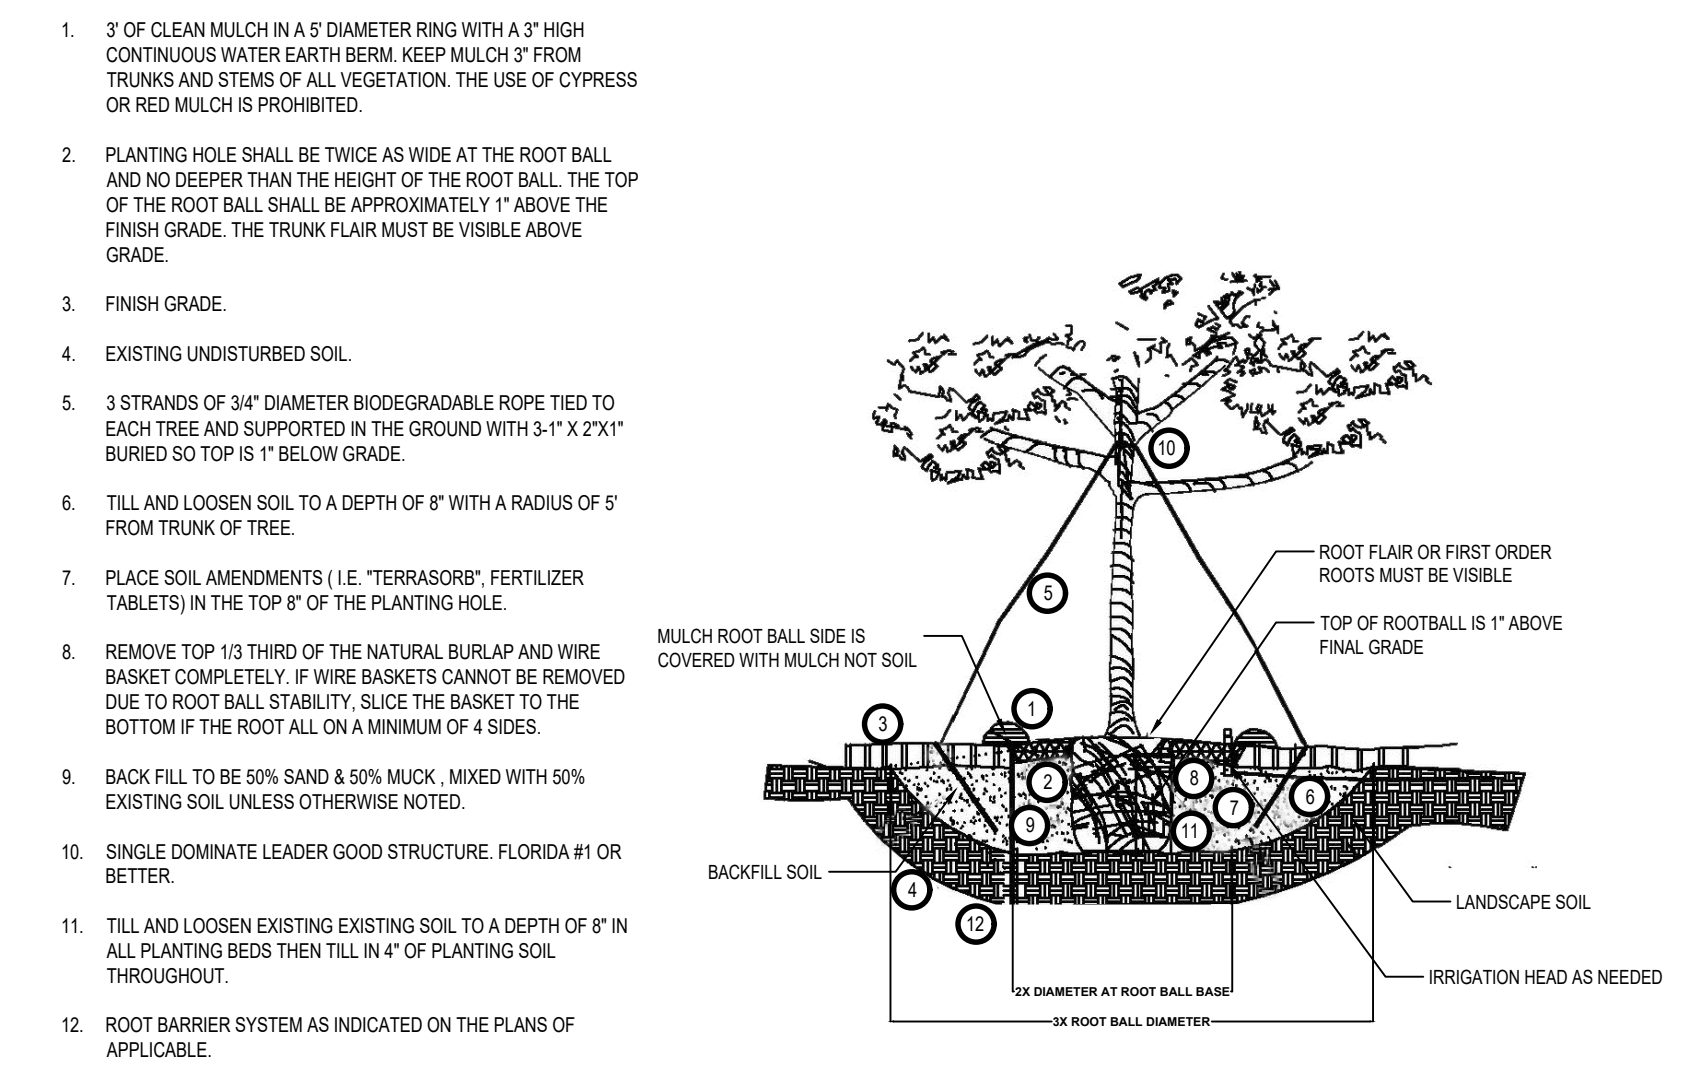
1. 3' OF CLEAN MULCH IN A 5' DIAMETER RING WITH A 3" HIGH CONTINUOUS WATER EARTH BERM. KEEP MULCH 3" FROM TRUNKS AND STEMS OF ALL VEGETATION. THE USE OF CYPRESS OR RED MULCH IS PROHIBITED.

2. PLANTING HOLE SHALL BE TWICE AS WIDE AT THE ROOT BALL AND NO DEEPER THAN THE HEIGHT OF THE ROOT BALL. THE TOP OF THE ROOT BALL SHALL BE APPROXIMATELY 1" ABOVE THE FINISH GRADE. THE TRUNK FLAIR MUST BE VISIBLE ABOVE GRADE.

3. FINISH GRADE.

4. EXISTING UNDISTURBED SOIL.

5. 3 STRANDS OF 3/4" DIAMETER BIODEGRADABLE ROPE TIED TO EACH TREE AND SUPPORTED IN THE GROUND WITH 3-1" X 2"X1" BURIED SO TOP IS 1" BELOW GRADE.

6. TILL AND LOOSEN SOIL TO A DEPTH OF 8" WITH A RADIUS OF 5' FROM TRUNK OF TREE.

7. PLACE SOIL AMENDMENTS ( I.E. "TERRASORB", FERTILIZER TABLETS) IN THE TOP 8" OF THE PLANTING HOLE.

8. REMOVE TOP 1/3 THIRD OF THE NATURAL BURLAP AND WIRE BASKET COMPLETELY. IF WIRE BASKETS CANNOT BE REMOVED DUE TO ROOT BALL STABILITY, SLICE THE BASKET TO THE BOTTOM IF THE ROOT ALL ON A MINIMUM OF 4 SIDES.

9. BACK FILL TO BE 50% SAND & 50% MUCK , MIXED WITH 50% EXISTING SOIL UNLESS OTHERWISE NOTED.

10. SINGLE DOMINATE LEADER GOOD STRUCTURE. FLORIDA #1 OR BETTER.

11. TILL AND LOOSEN EXISTING EXISTING SOIL TO A DEPTH OF 8" IN ALL PLANTING BEDS THEN TILL IN 4" OF PLANTING SOIL THROUGHOUT.

12. ROOT BARRIER SYSTEM AS INDICATED ON THE PLANS OF APPLICABLE.

10

ROOT FLAIR OR FIRST ORDER ROOTS MUST BE VISIBLE

5

TOP OF ROOTBALL IS 1" ABOVE FINAL GRADE

MULCH ROOT BALL SIDE IS COVERED WITH MULCH NOT SOIL

1

3

2

8

7

6

9

11

BACKFILL SOIL

4

LANDSCAPE SOIL

12

IRRIGATION HEAD AS NEEDED

2X DIAMETER AT ROOT BALL BASE

3X ROOT BALL DIAMETER